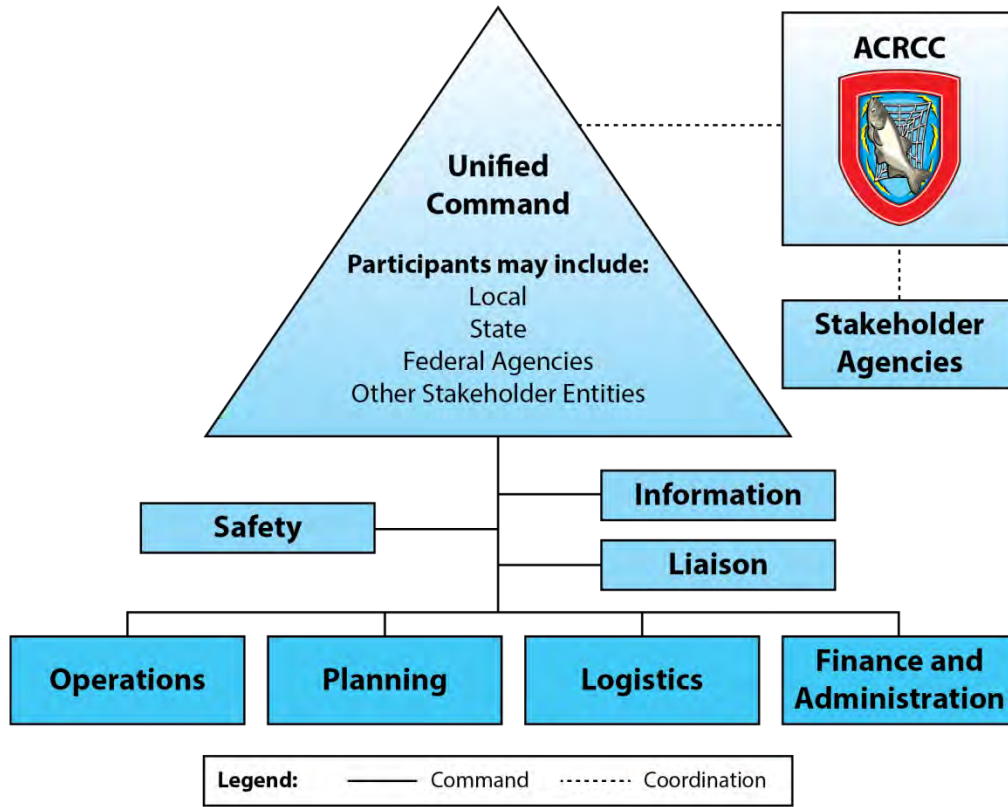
Unified Command

Participants may include:
Local
State
Federal Agencies
Other Stakeholder Entities

ACRCC

Stakeholder Agencies

Information

Safety

Liaison

Operations

Planning

Logistics

Finance and Administration

Legend: Command Coordination